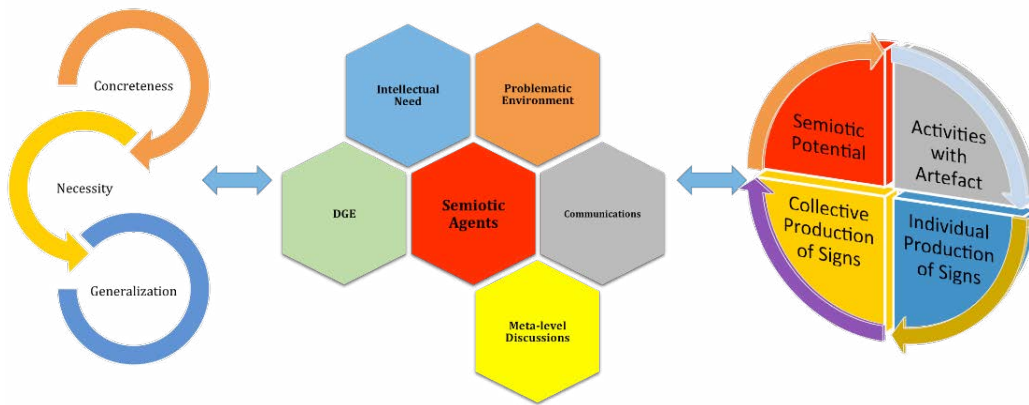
Concreteness

Necessity

Generalization

Intellectual Need

Problematic Environment

DGE

Semiotic Agents

Communications

Meta-level Discussions

Semiotic Potential

Activities with Artefact

Collective Production of Signs

Individual Production of Signs